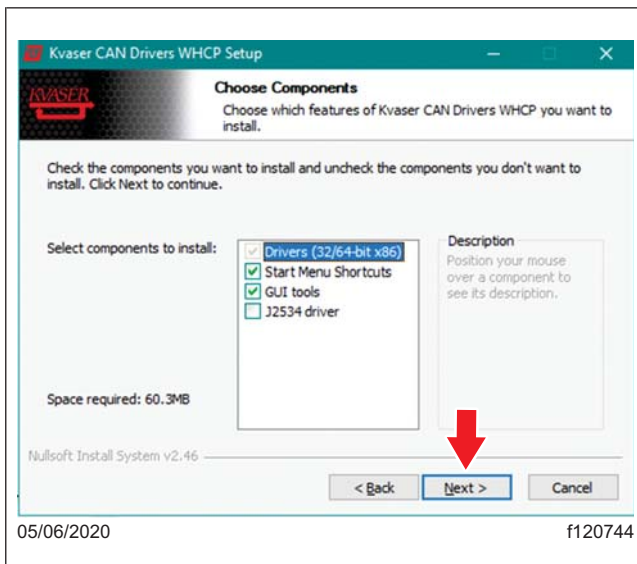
Kvaser CAN Drivers WHCP Setup

KVASER

Choose Components

Choose which features of Kvaser CAN Drivers WHCP you want to install.

Check the components you want to install and uncheck the components you don't want to install. Click Next to continue.

Select components to install:

Drivers (32/64-bit x86)
Start Menu Shortcuts
GUI tools
J2534 driver

Description
Position your mouse over a component to see its description.

Space required: 60.3MB

Nullsoft Install System v2.46

< Back
Next >
Cancel

05/06/2020

f120744